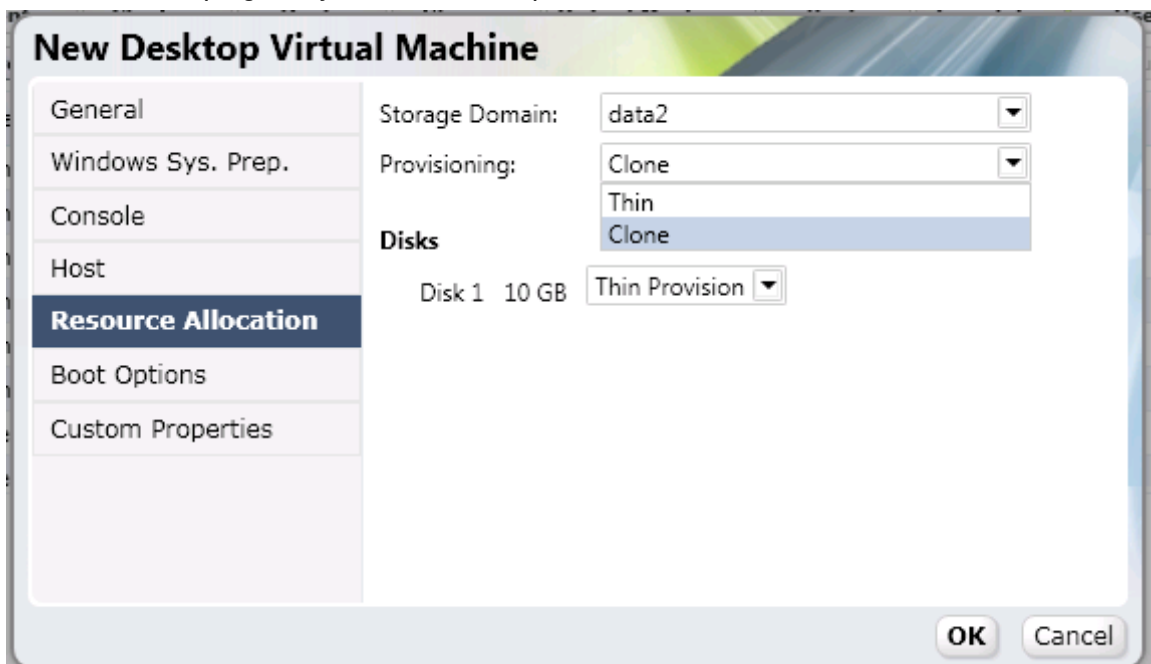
New Desktop Virtual Machine

General

Windows Sys. Prep.

Console

Host

Resource Allocation

Boot Options

Custom Properties

Storage Domain: data2

Provisioning: Clone

Thin

Clone

Disks

Disk 1 10 GB Thin Provision

OK Cancel